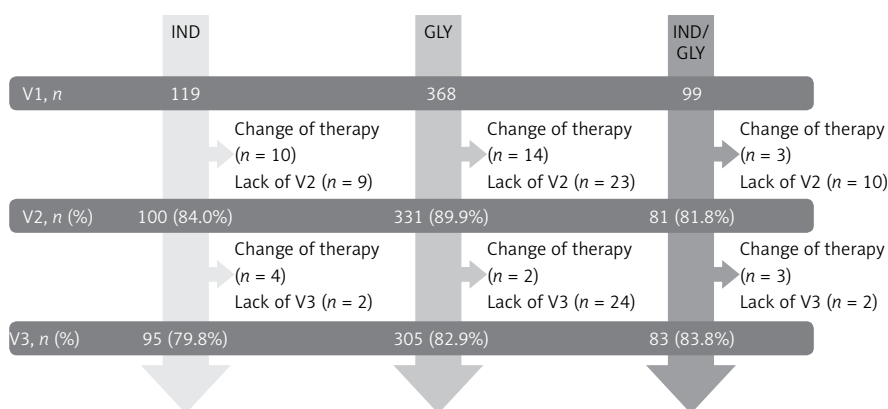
IND

GLY

IND/GLY

V1, $n$ 119 368 99

Change of therapy ($n$ = 10) Lack of V2 ($n$ = 9)

Change of therapy ($n$ = 14) Lack of V2 ($n$ = 23)

Change of therapy ($n$ = 3) Lack of V2 ($n$ = 10)

V2, $n$ (%) 100 (84.0%) 331 (89.9%) 81 (81.8%)

Change of therapy ($n$ = 4) Lack of V3 ($n$ = 2)

Change of therapy ($n$ = 2) Lack of V3 ($n$ = 24)

Change of therapy ($n$ = 3) Lack of V3 ($n$ = 2)

V3, $n$ (%) 95 (79.8%) 305 (82.9%) 83 (83.8%)